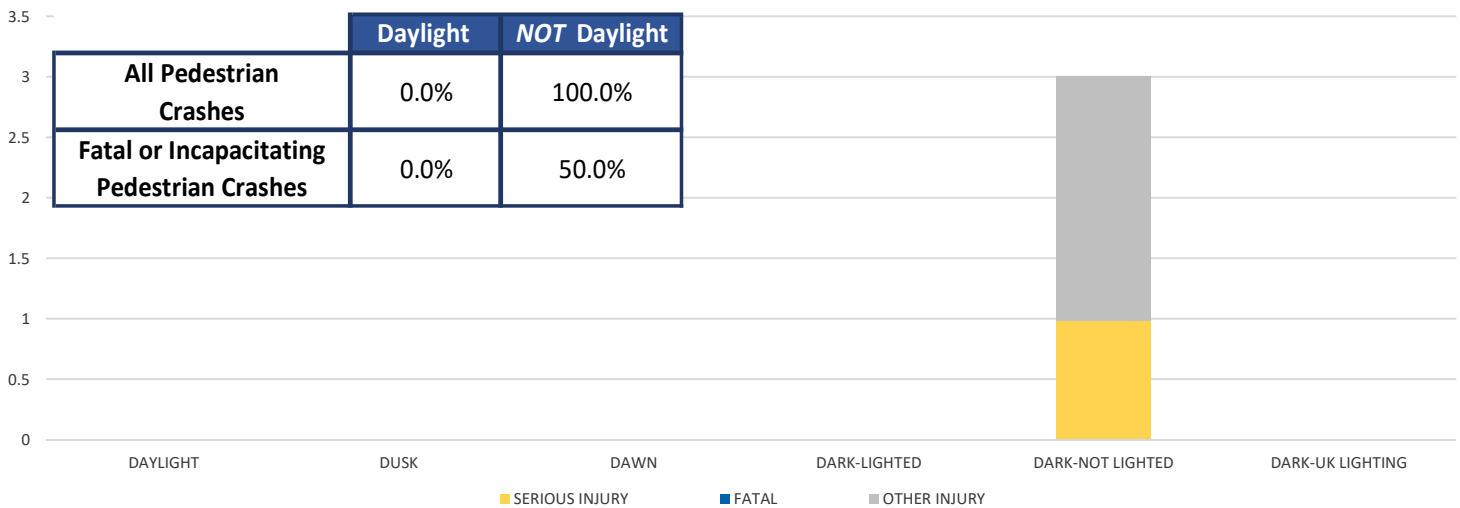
3.5

3

2.5

2

1.5

1

0.5

0

| | Daylight | *NOT* Daylight |
|---|---|---|
| All Pedestrian Crashes | 0.0% | 100.0% |
| Fatal or Incapacitating Pedestrian Crashes | 0.0% | 50.0% |

DAYLIGHT DUSK DAWN DARK-LIGHTED DARK-NOT LIGHTED DARK-UK LIGHTING

SERIOUS INJURY FATAL OTHER INJURY